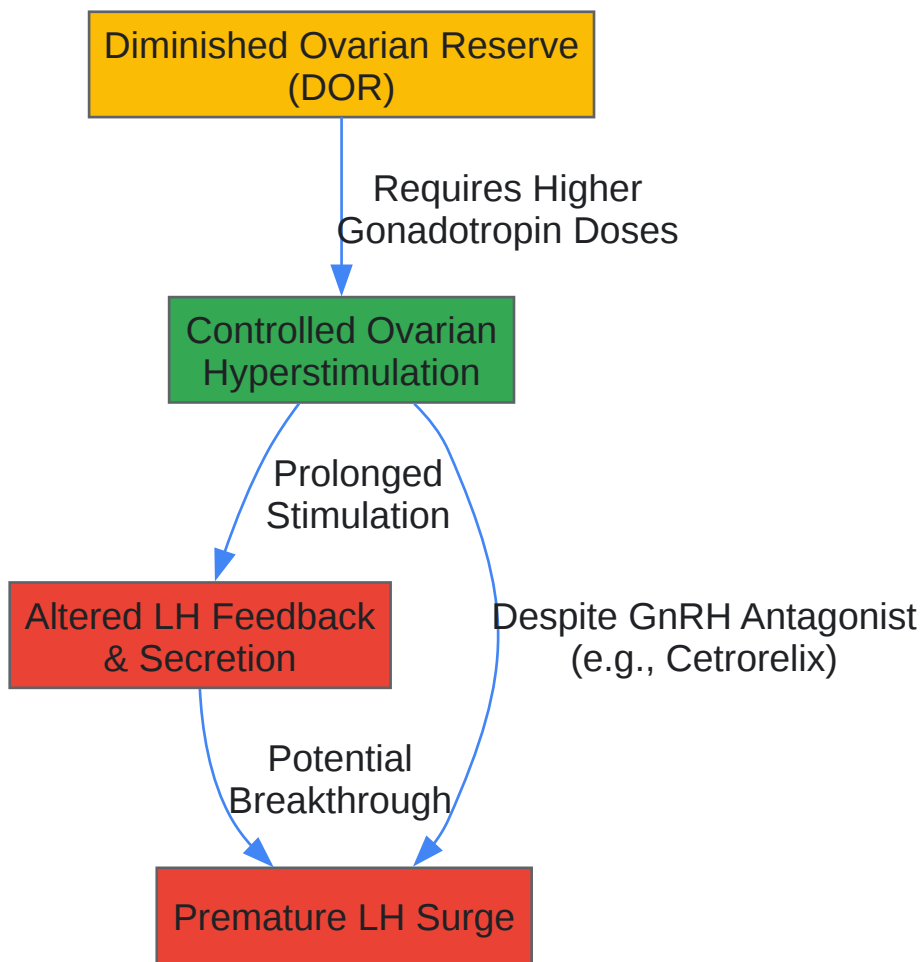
Diminished Ovarian Reserve (DOR)

Requires Higher Gonadotropin Doses

Controlled Ovarian Hyperstimulation

Prolonged Stimulation

Despite GnRH Antagonist (e.g., Cetrorelix)

Altered LH Feedback & Secretion

Potential Breakthrough

Premature LH Surge